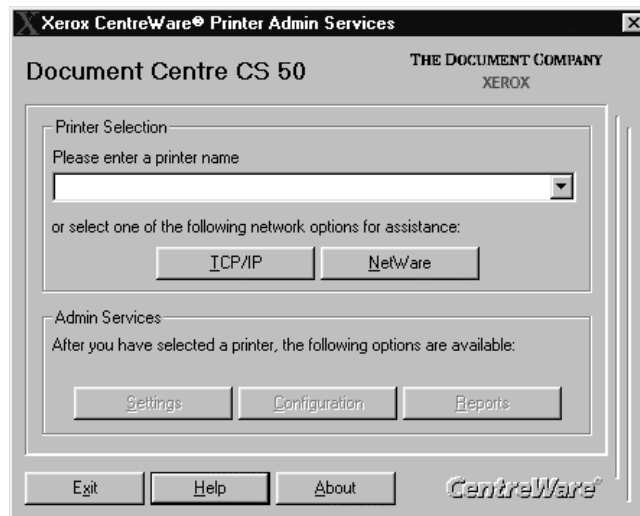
Xerox CentreWare® Printer Admin Services

Document Centre CS 50

THE DOCUMENT COMPANY
XEROX

Printer Selection

Please enter a printer name

or select one of the following network options for assistance:

TCP/IP

NetWare

Admin Services

After you have selected a printer, the following options are available:

Settings

Configuration

Reports

Exit

Help

About

CentreWare®